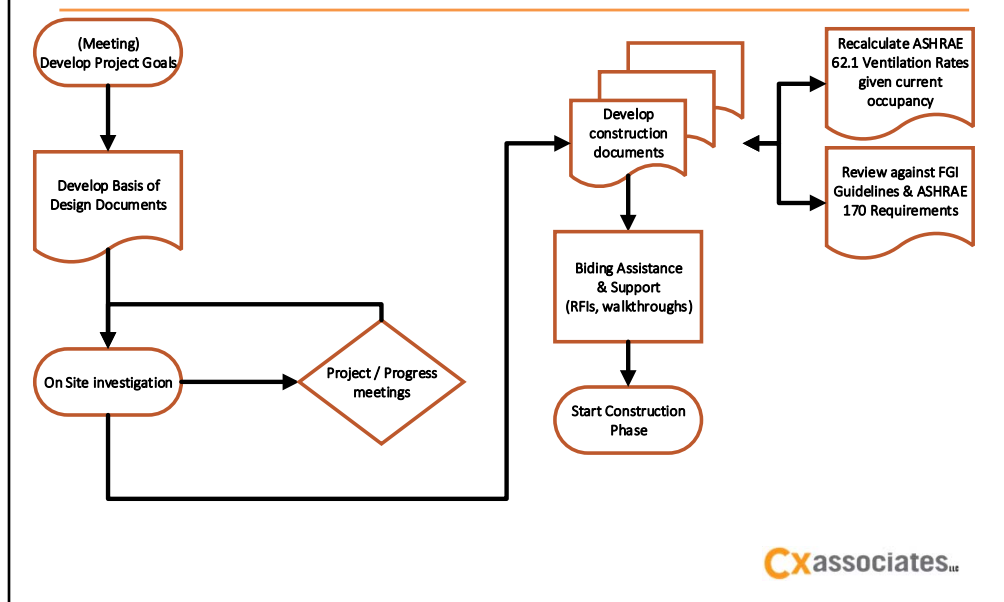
(Meeting)
Develop Project Goals

Develop Basis of Design Documents

On Site investigation

Project / Progress meetings

Develop construction documents

Recalculate ASHRAE 62.1 Ventilation Rates given current occupancy

Review against FGI Guidelines & ASHRAE 170 Requirements

Biding Assistance & Support (RFIs, walkthroughs)

Start Construction Phase

CXassociates LLC